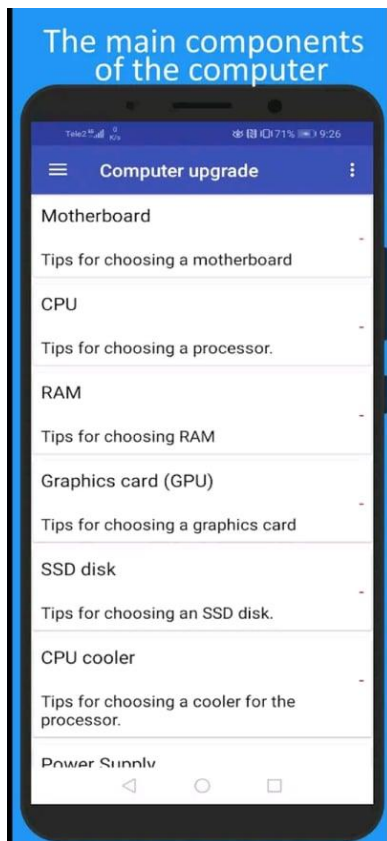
The main components of the computer

Tele2 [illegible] 71% 9:26

Computer upgrade

Motherboard

Tips for choosing a motherboard

CPU

Tips for choosing a processor.

RAM

Tips for choosing RAM

Graphics card (GPU)

Tips for choosing a graphics card

SSD disk

Tips for choosing an SSD disk.

CPU cooler

Tips for choosing a cooler for the processor.

Power Supply